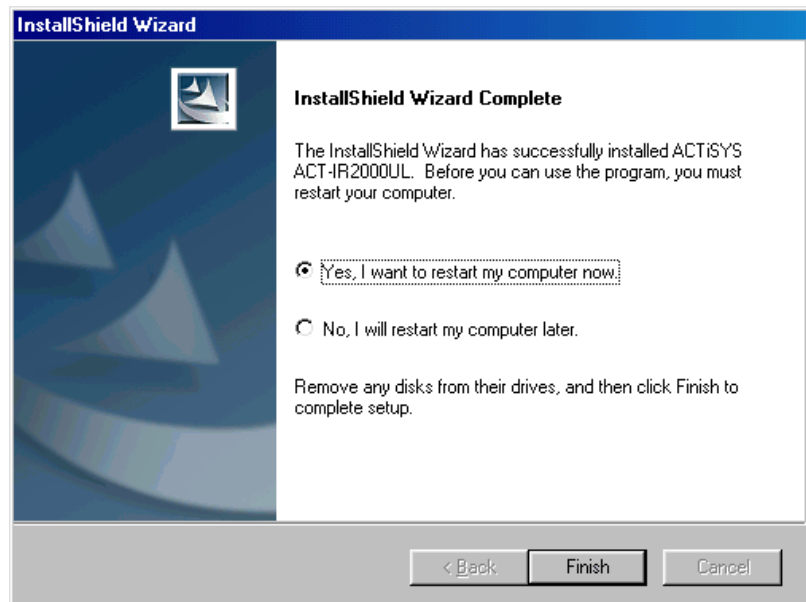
InstallShield Wizard

InstallShield Wizard Complete

The InstallShield Wizard has successfully installed ACTiSYS ACT-IR2000UL. Before you can use the program, you must restart your computer.

Yes, I want to restart my computer now.

No, I will restart my computer later.

Remove any disks from their drives, and then click Finish to complete setup.

< Back

Finish

Cancel